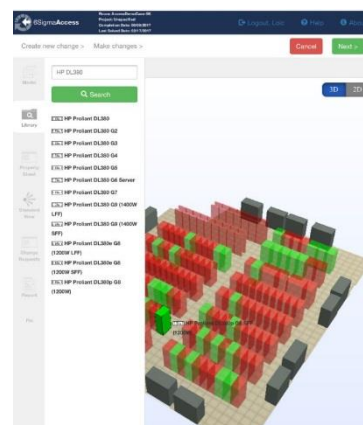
6SigmaAccess

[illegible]
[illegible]
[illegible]
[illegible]

Logout Lisa Help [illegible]

Create new change > Make changes >

Cancel Next >

Model

Library

Property Sheet

Standard View

Change Requests

Search

Plot

HP DL380

Search

HP Proliant DL380
HP Proliant DL380 G2
HP Proliant DL380 G3
HP Proliant DL380 G4
HP Proliant DL380 G5
HP Proliant DL380 G6 Server
HP Proliant DL380 G7
HP Proliant DL380 G8 (1400W LFF)
HP Proliant DL380 G8 (1400W SFF)
HP Proliant DL380e G8 (1200W LFF)
HP Proliant DL380e G8 (1200W SFF)
HP Proliant DL380p G8 (1200W)

3D 2D

HP Proliant DL380 G8 (1200W)